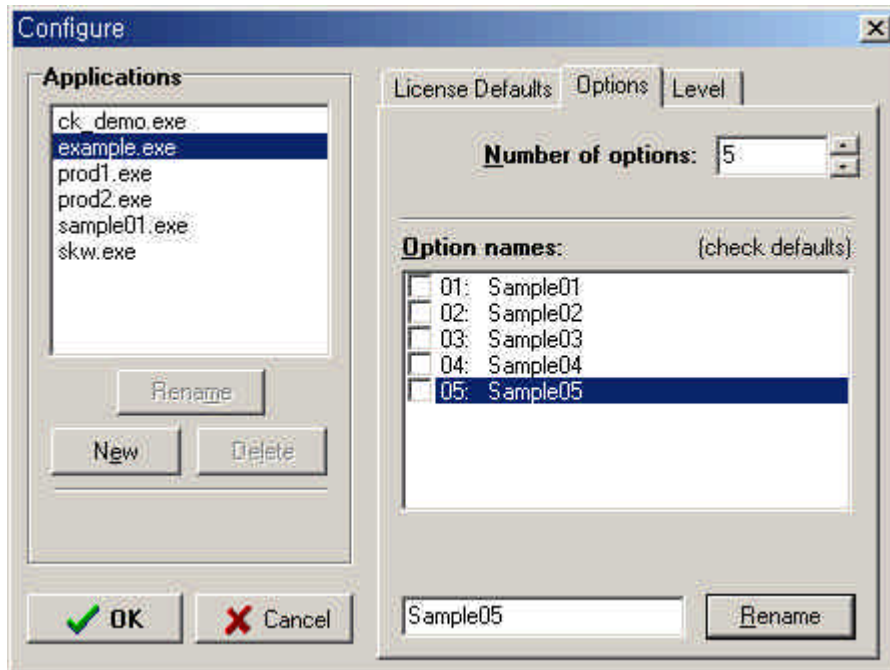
Configure

Applications

ck_demo.exe
example.exe
prod1.exe
prod2.exe
sample01.exe
skw.exe

Rename

New

Delete

OK

Cancel

License Defaults | Options | Level

Number of options: 5

Option names: (check defaults)

01: Sample01
02: Sample02
03: Sample03
04: Sample04
05: Sample05

Sample05

Rename